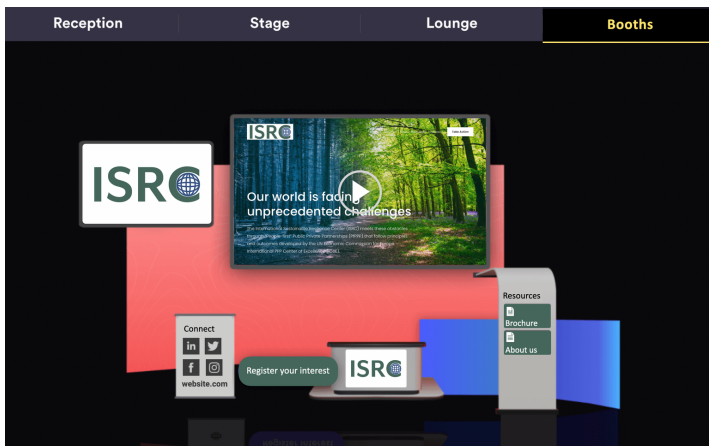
Reception
Stage
Lounge
Booths

ISRC

ISRC
Take Action
Our world is facing unprecedented challenges
The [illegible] Sustainable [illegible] Center (ISRC) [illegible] People-first Public-Private Partnerships (PfPPs) that follow principles and outcomes developed by the UN Economic Commission for Europe International PPP Center of Excellence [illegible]

Resources
Brochure
About us

Connect
website.com

Register your interest

ISRC